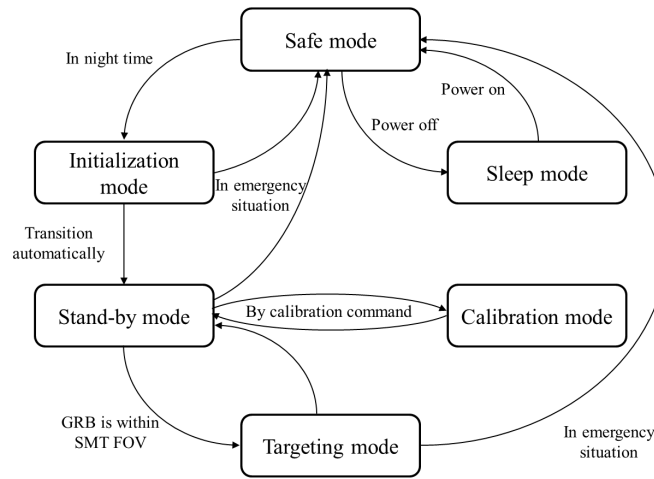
Safe mode

In night time

Power on

Power off

Initialization mode

In emergency situation

Sleep mode

Transition automatically

Stand-by mode

By calibration command

Calibration mode

GRB is within SMT FOV

Targeting mode

In emergency situation